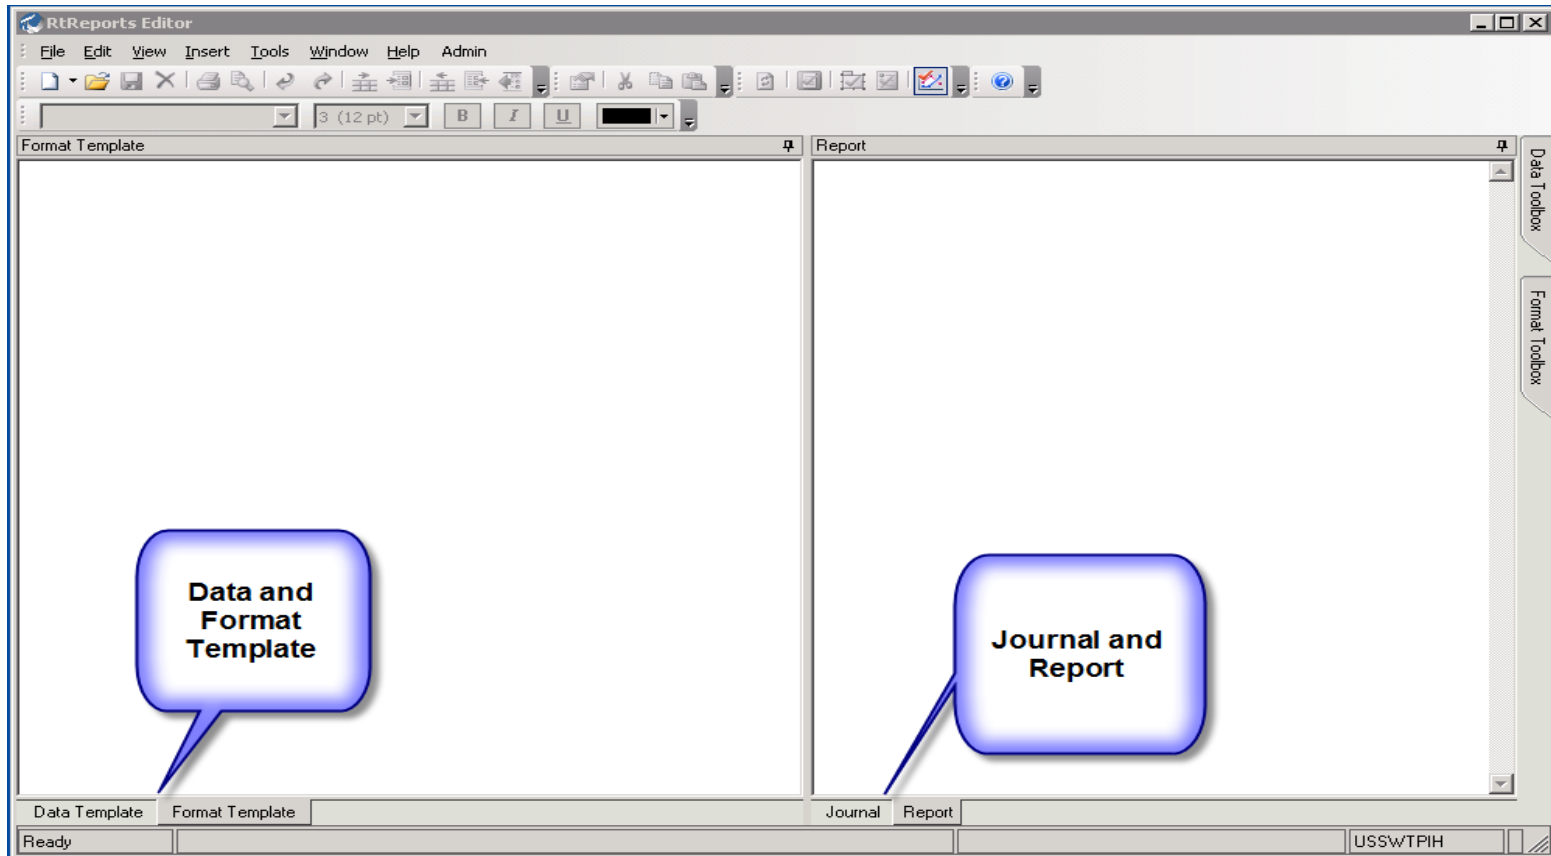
RtReports Editor

File Edit View Insert Tools Window Help Admin

3 (12 pt) B I U

Format Template

Report

Data Toolbox

Format Toolbox

Data and Format Template

Journal and Report

Data Template Format Template

Journal Report

Ready USSWTPIH